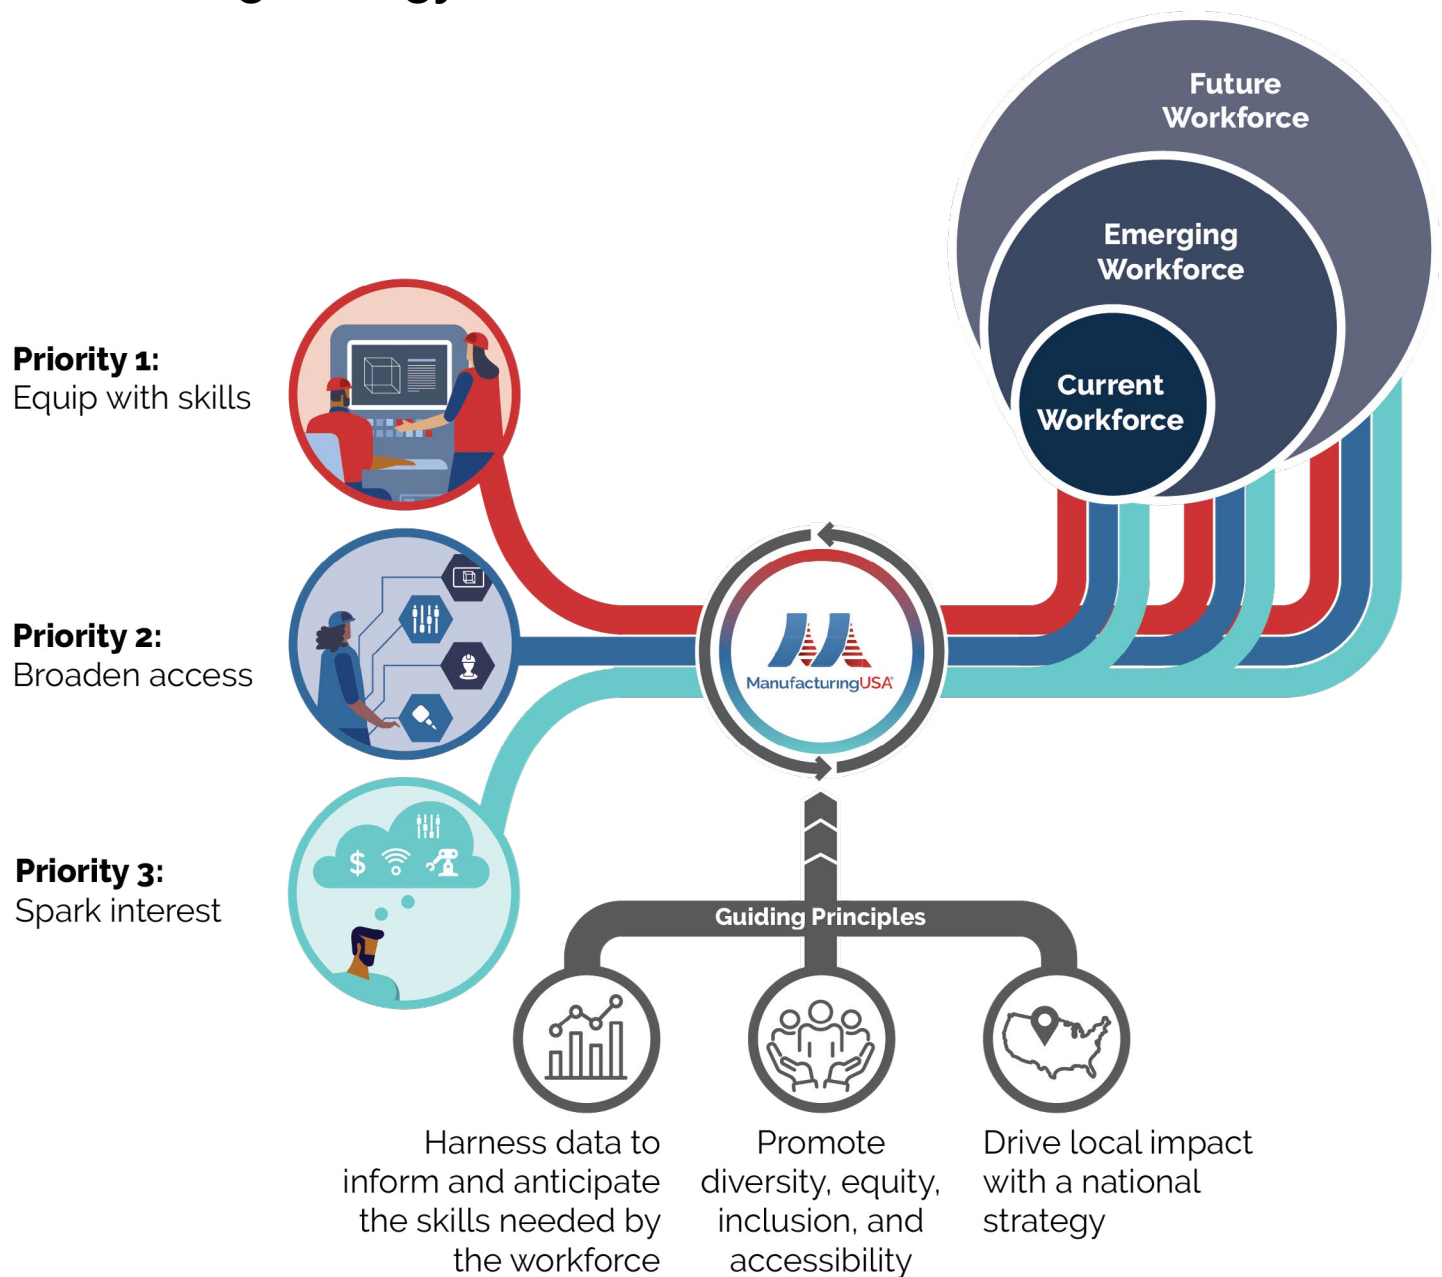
Future Workforce

Emerging Workforce

Current Workforce

Priority 1:
Equip with skills

Priority 2:
Broaden access

Priority 3:
Spark interest

ManufacturingUSA

Guiding Principles

Harness data to inform and anticipate the skills needed by the workforce

Promote diversity, equity, inclusion, and accessibility

Drive local impact with a national strategy